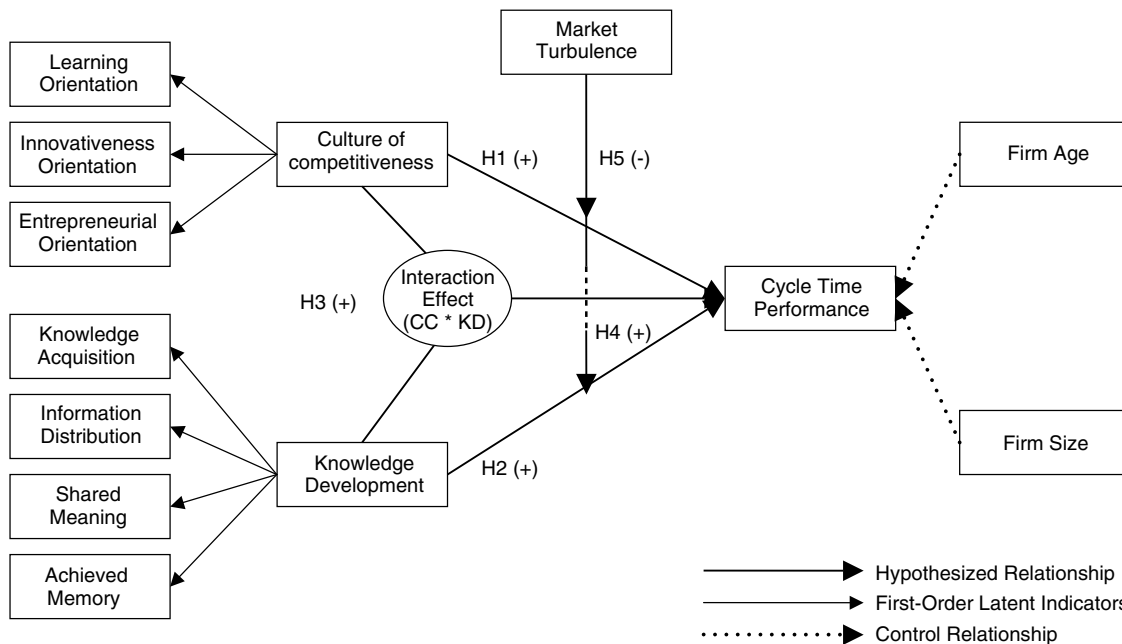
Market Turbulence

Learning Orientation

Innovativeness Orientation

Entrepreneurial Orientation

Culture of competitiveness

H1 (+)

H5 (-)

Firm Age

Interaction Effect (CC * KD)

H3 (+)

Cycle Time Performance

Knowledge Acquisition

H4 (+)

Information Distribution

Knowledge Development

H2 (+)

Firm Size

Shared Meaning

Achieved Memory

Hypothesized Relationship

First-Order Latent Indicators

Control Relationship